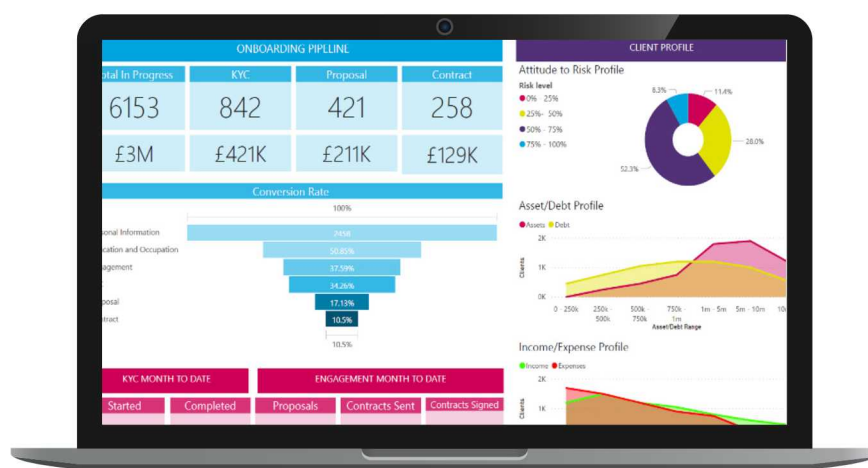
ONBOARDING PIPLINL

| otal In Progress | KYC | Proposal | Contract |
|---|---|---|---|
| 6153 | 842 | 421 | 258 |
| £3M | £421K | £211K | £129K |

Conversion Rate

100%

sonal Information 2458
ication and Occupation 50.85%
agement 37.59%
34.26%
posal 17.13%
ntract 10.5%
10.5%

KYC MONTH TO DATE

ENGAGEMENT MONTH TO DATE

Started Completed Proposals Contracts Sent Contracts Signed

CLIENT PROFILE

Attitude to Risk Profile

Risk level
0% - 25%
25%- 50%
50% - 75%
75% - 100%

8.3%
11.4%
28.0%
52.3%

Asset/Debt Profile

Assets Debt

2K
1K
0K
Clients
0 - 250k 250k 500k 500k 750k 750k 1m 1m - 5m 5m - 10m 10
Asset/Debt Range

Income/Expense Profile

Income Expenses

2K
1K
Clients